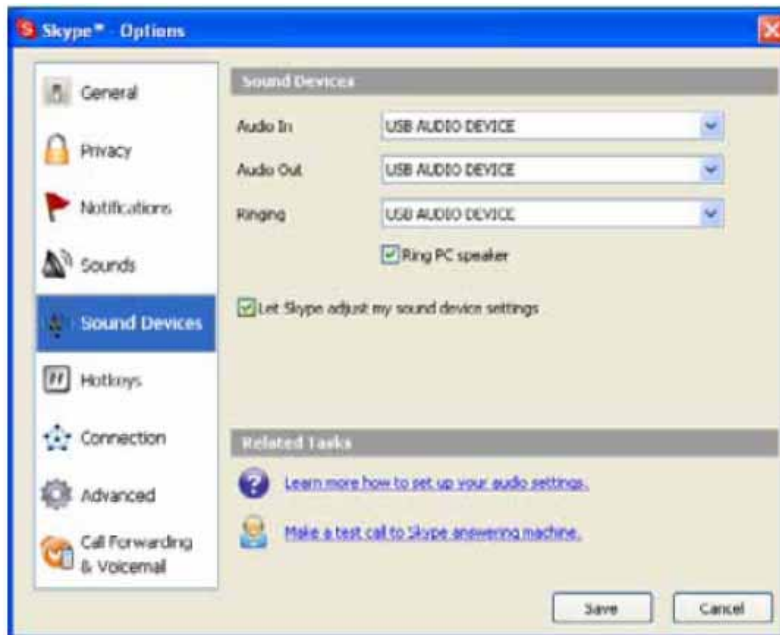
Skype™ - Options

General

Privacy

Notifications

Sounds

Sound Devices

Hotkeys

Connection

Advanced

Call Forwarding & Voicemail

Sound Devices

Audio In USB AUDIO DEVICE

Audio Out USB AUDIO DEVICE

Ringing USB AUDIO DEVICE

Ring PC speaker

Let Skype adjust my sound device settings

Related Tasks

Learn more how to set up your audio settings.

Make a test call to Skype answering machine.

Save Cancel